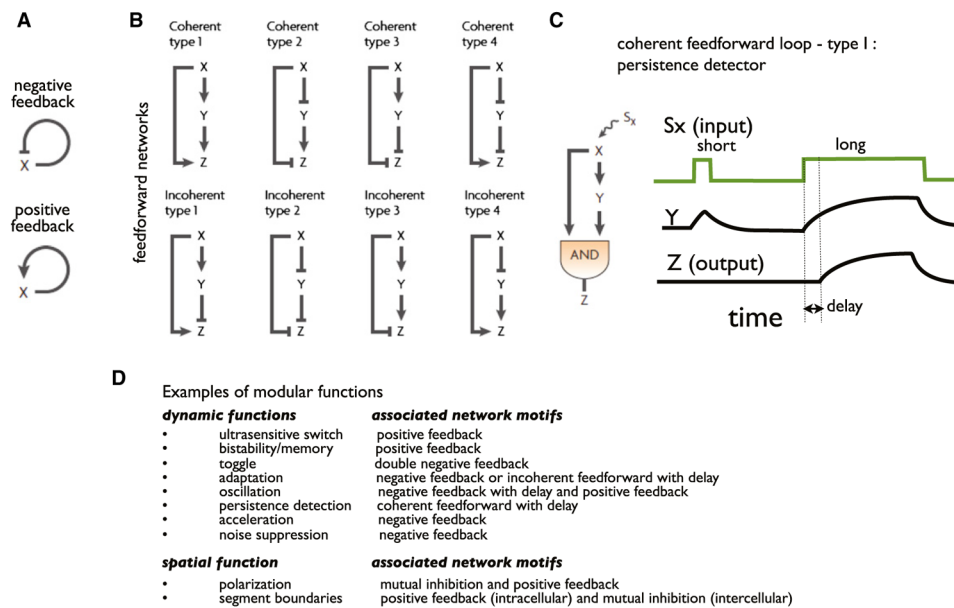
A

negative feedback

X

positive feedback

X

B

feedforward networks

Coherent type 1

X

Y

Z

Coherent type 2

X

Y

Z

Coherent type 3

X

Y

Z

Coherent type 4

X

Y

Z

Incoherent type 1

X

Y

Z

Incoherent type 2

X

Y

Z

Incoherent type 3

X

Y

Z

Incoherent type 4

X

Y

Z

C

coherent feedforward loop - type I : persistence detector

$S_X$

X

Y

AND

Z

Sx (input)

short

long

Y

Z (output)

time

delay

D

Examples of modular functions

| *dynamic functions* | *associated network motifs* |
|---|---|
| • ultrasensitive switch | positive feedback |
| • bistability/memory | positive feedback |
| • toggle | double negative feedback |
| • adaptation | negative feedback or incoherent feedforward with delay |
| • oscillation | negative feedback with delay and positive feedback |
| • persistence detection | coherent feedforward with delay |
| • acceleration | negative feedback |
| • noise suppression | negative feedback |

| *spatial function* | *associated network motifs* |
|---|---|
| • polarization | mutual inhibition and positive feedback |
| • segment boundaries | positive feedback (intracellular) and mutual inhibition (intercellular) |